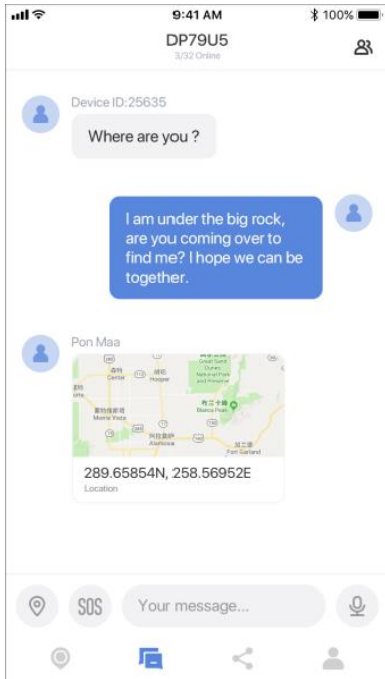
9:41 AM
100%

DP79U5
3/32 Online

Device ID:25635

Where are you ?

I am under the big rock, are you coming over to find me? I hope we can be together.

Pon Maa

Center
Hooper
Great Sand Dunes National Park and Preserve
Blanca Peak
Mosca
Monte Vista
Alamosa
Fort Garland

289.65854N, 258.56952E
Location

SOS
Your message...